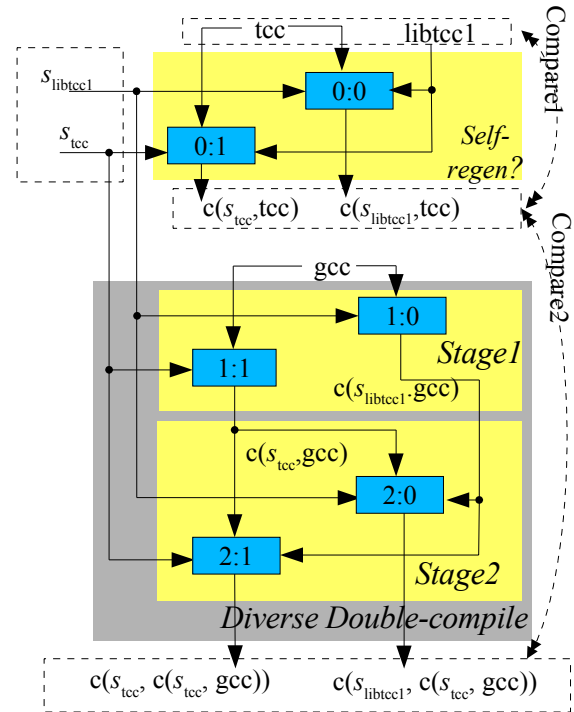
tcc
libtcc1
Compare1
$s_{libtcc1}$
0:0
$s_{tcc}$
0:1
Self-regen?
c($s_{tcc}$,tcc)
c($s_{libtcc1}$,tcc)
Compare2
gcc
1:0
1:1
Stage1
c($s_{libtcc1}$,gcc)
c($s_{tcc}$,gcc)
2:0
2:1
Stage2
Diverse Double-compile
c($s_{tcc}$, c($s_{tcc}$, gcc))
c($s_{libtcc1}$, c($s_{tcc}$, gcc))